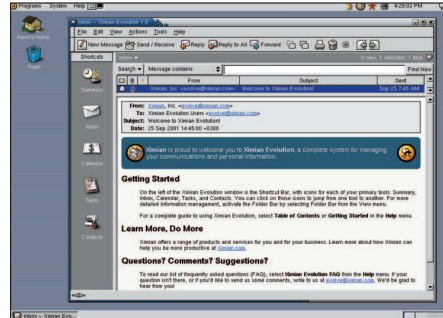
Programs System Help

4:28:03 PM

Ravelo Home

Trash

Inbox - Ximian Evolution 1.0

File Edit View Actions Tools Help

New Message Send / Receive Reply Reply to All Forward

Shortcuts Inbox

0 new, 1 selected, 1 total

Search Message contains

Find Now

Summary

Inbox

Calendar

Tasks

Contacts

| | From | Subject | Sent |
|---|---|---|---|
| | Ximian, Inc. <evolve@ximian.com> | Welcome to Ximian Evolution! | Sep 25 7:45 AM |

From: Ximian, Inc. <evolve@ximian.com>
To: Ximian Evolution Users <evolve@ximian.com>
Subject: Welcome to Ximian Evolution!
Date: 25 Sep 2001 14:45:00 +0300

Ximian is proud to welcome you to Ximian Evolution, a complete system for managing your communications and personal information.

Getting Started

On the left of the Ximian Evolution window is the Shortcut Bar, with icons for each of your primary tools: Summary, Inbox, Calendar, Tasks, and Contacts. You can click on those icons to jump from one tool to another. For more detailed information management, activate the Folder Bar by selecting Folder Bar from the View menu.

For a complete guide to using Ximian Evolution, select Table of Contents or Getting Started in the Help menu.

Learn More, Do More

Ximian offers a range of products and services for you and for your business. Learn more about how Ximian can help you be more productive at Ximian.com.

Questions? Comments? Suggestions?

To read our list of frequently asked questions (FAQ), select Ximian Evolution FAQ from the Help menu. If your question isn't there, or if you'd like to send us some comments, write to us at evolve@ximian.com. We'd be glad to hear from you!

Inbox - Ximian Evo